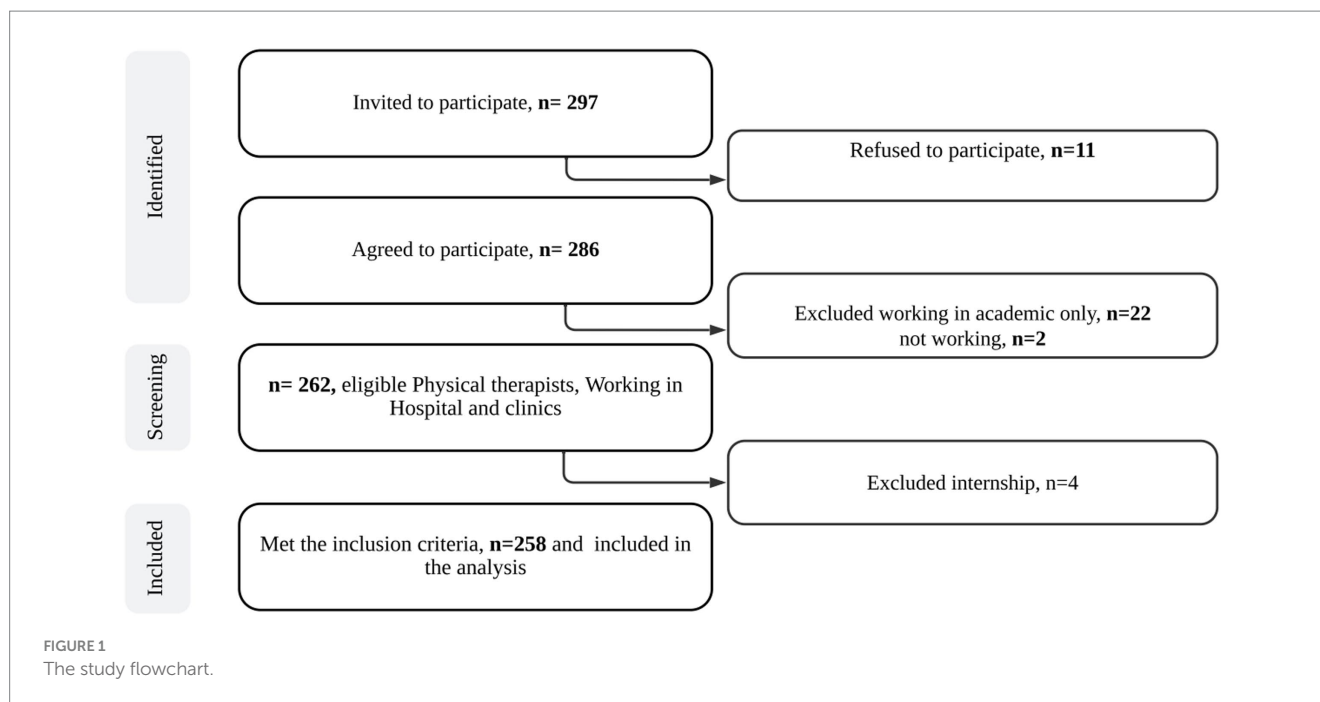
Identified

Invited to participate, n= 297

Refused to participate, n=11

Agreed to participate, n= 286

Excluded working in academic only, n=22
not working, n=2

Screening

n= 262, eligible Physical therapists, Working in Hospital and clinics

Excluded internship, n=4

Included

Met the inclusion criteria, n=258 and included in the analysis

FIGURE 1
The study flowchart.